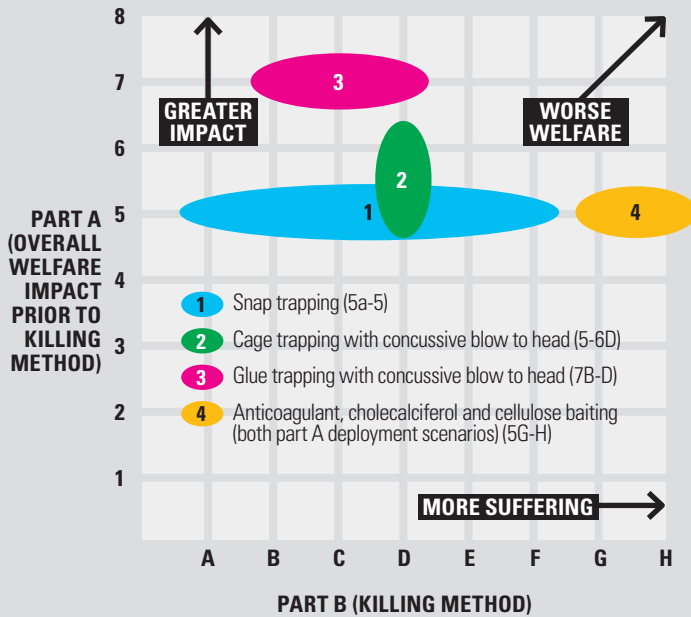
8
7
6
5
4
3
2
1

GREATER IMPACT

WORSE WELFARE

3
2
1
4

PART A (OVERALL WELFARE IMPACT PRIOR TO KILLING METHOD)

1 Snap trapping (5a-5)
2 Cage trapping with concussive blow to head (5-6D)
3 Glue trapping with concussive blow to head (7B-D)
4 Anticoagulant, cholecalciferol and cellulose baiting (both part A deployment scenarios) (5G-H)

MORE SUFFERING

A B C D E F G H

PART B (KILLING METHOD)